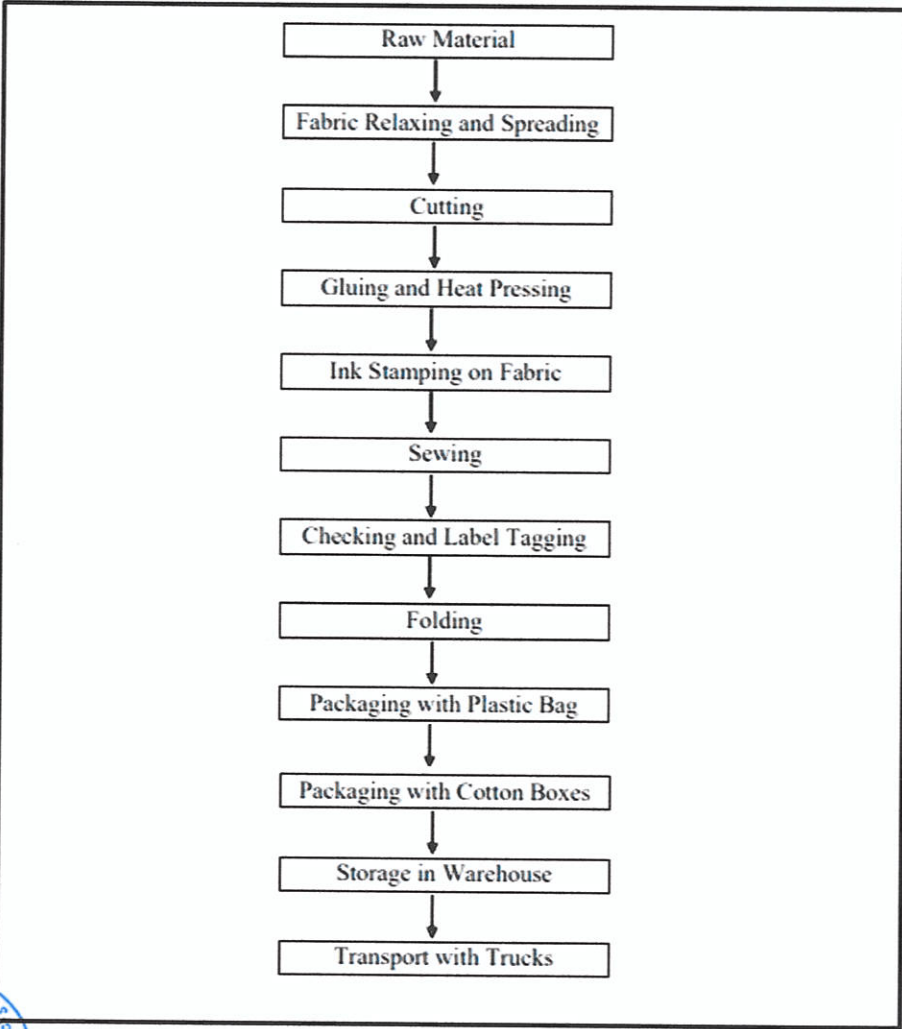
Raw Material

Fabric Relaxing and Spreading

Cutting

Gluing and Heat Pressing

Ink Stamping on Fabric

Sewing

Checking and Label Tagging

Folding

Packaging with Plastic Bag

Packaging with Cotton Boxes

Storage in Warehouse

Transport with Trucks